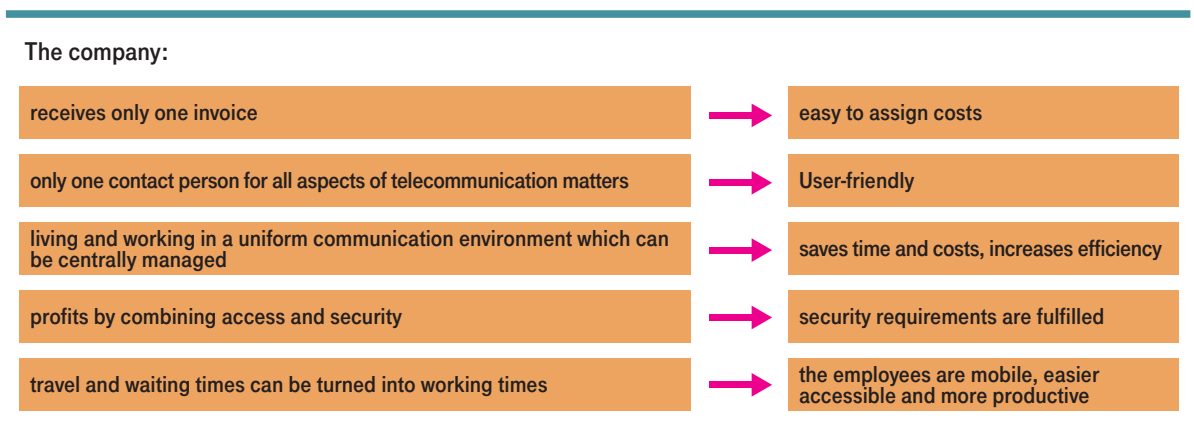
The company:

receives only one invoice

easy to assign costs

only one contact person for all aspects of telecommunication matters

User-friendly

living and working in a uniform communication environment which can be centrally managed

saves time and costs, increases efficiency

profits by combining access and security

security requirements are fulfilled

travel and waiting times can be turned into working times

the employees are mobile, easier accessible and more productive